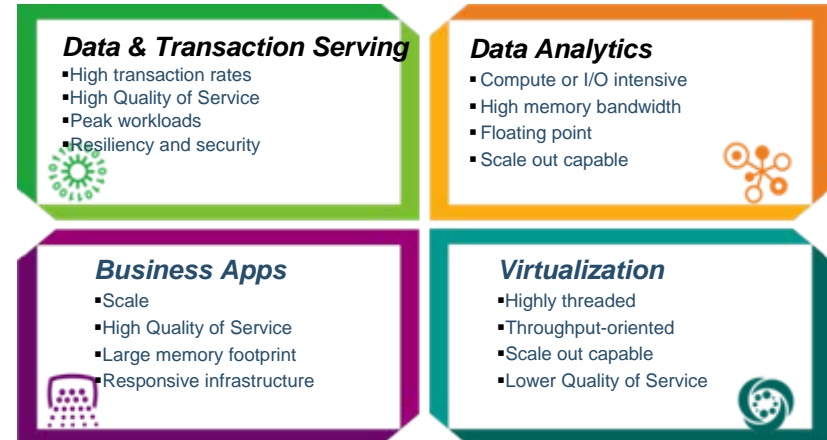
Data & Transaction Serving
- High transaction rates
- High Quality of Service
- Peak workloads
- Resiliency and security

Data Analytics
- Compute or I/O intensive
- High memory bandwidth
- Floating point
- Scale out capable

Business Apps
- Scale
- High Quality of Service
- Large memory footprint
- Responsive infrastructure

Virtualization
- Highly threaded
- Throughput-oriented
- Scale out capable
- Lower Quality of Service